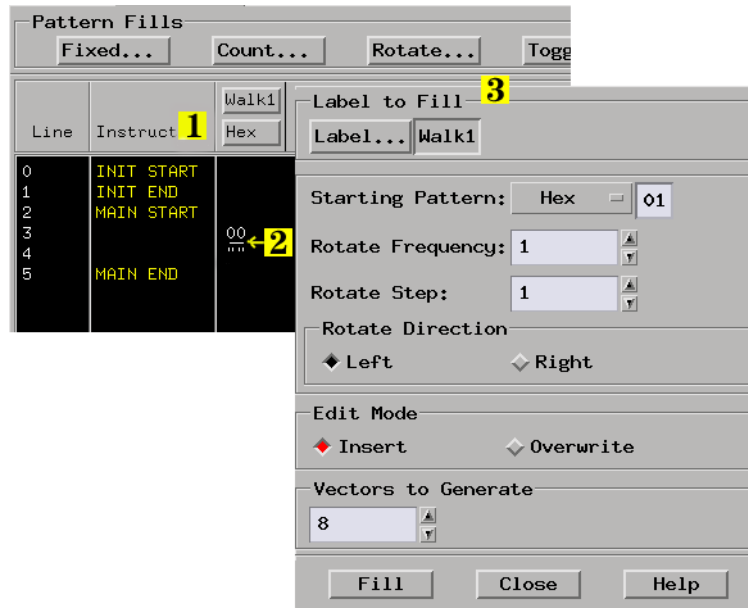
Pattern Fills

Fixed... Count... Rotate... Togg

Line Instruct 1

Walk1

Hex

0 INIT START
1 INIT END
2 MAIN START
3
4
5 MAIN END

00 2

Label to Fill 3

Label... Walk1

Starting Pattern: Hex 01

Rotate Frequency: 1

Rotate Step: 1

Rotate Direction

Left Right

Edit Mode

Insert Overwrite

Vectors to Generate

8

Fill Close Help